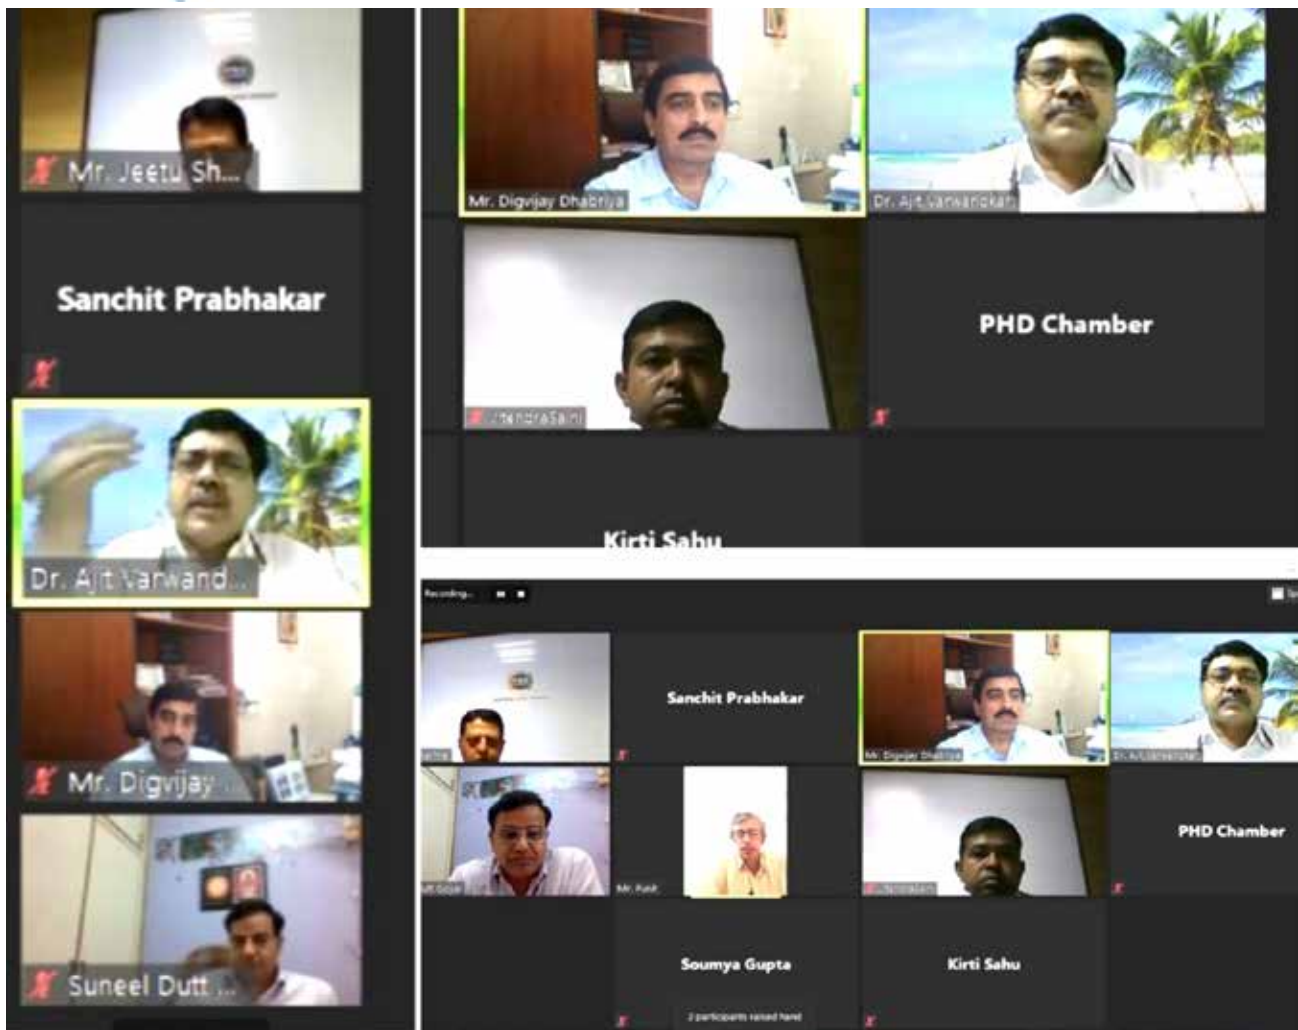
Mr. Jeetu Sh...

Sanchit Prabhakar

Dr. Ajit Varwand...

Mr. Digvijay ...

Suneel Dutt ...

Mr. Digvijay Dhabriya

Dr. Ajit Varwandkar

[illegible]

PHD Chamber

Kirti Sahu

Recording...

Sanchit Prabhakar

Mr. Digvijay Dhabriya

Dr. Ajit Varwandkar

PHD Chamber

Soumya Gupta

2 participants raised hand

Kirti Sahu